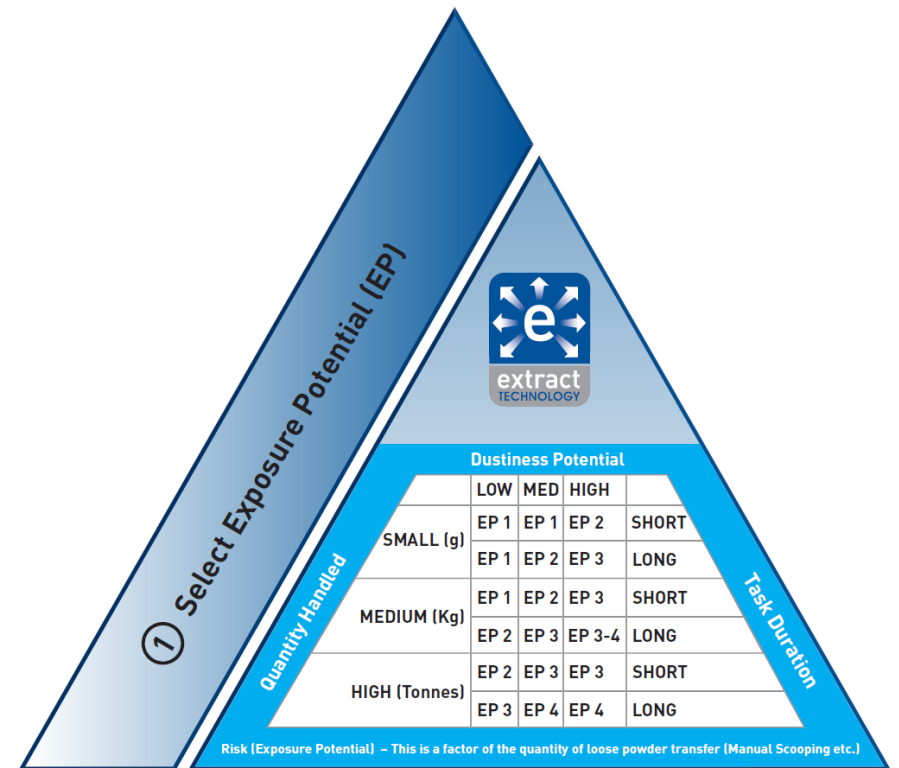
① Select Exposure Potential (EP)

e
extract
TECHNOLOGY

Dustiness Potential

| | LOW | MED | HIGH | |
|---|---|---|---|---|
| SMALL (g) | EP 1 | EP 1 | EP 2 | SHORT |
| | EP 1 | EP 2 | EP 3 | LONG |
| MEDIUM (Kg) | EP 1 | EP 2 | EP 3 | SHORT |
| | EP 2 | EP 3 | EP 3-4 | LONG |
| HIGH (Tonnes) | EP 2 | EP 3 | EP 3 | SHORT |
| | EP 3 | EP 4 | EP 4 | LONG |

Quantity Handled

Task Duration

Risk (Exposure Potential) – This is a factor of the quantity of loose powder transfer (Manual Scooping etc.)